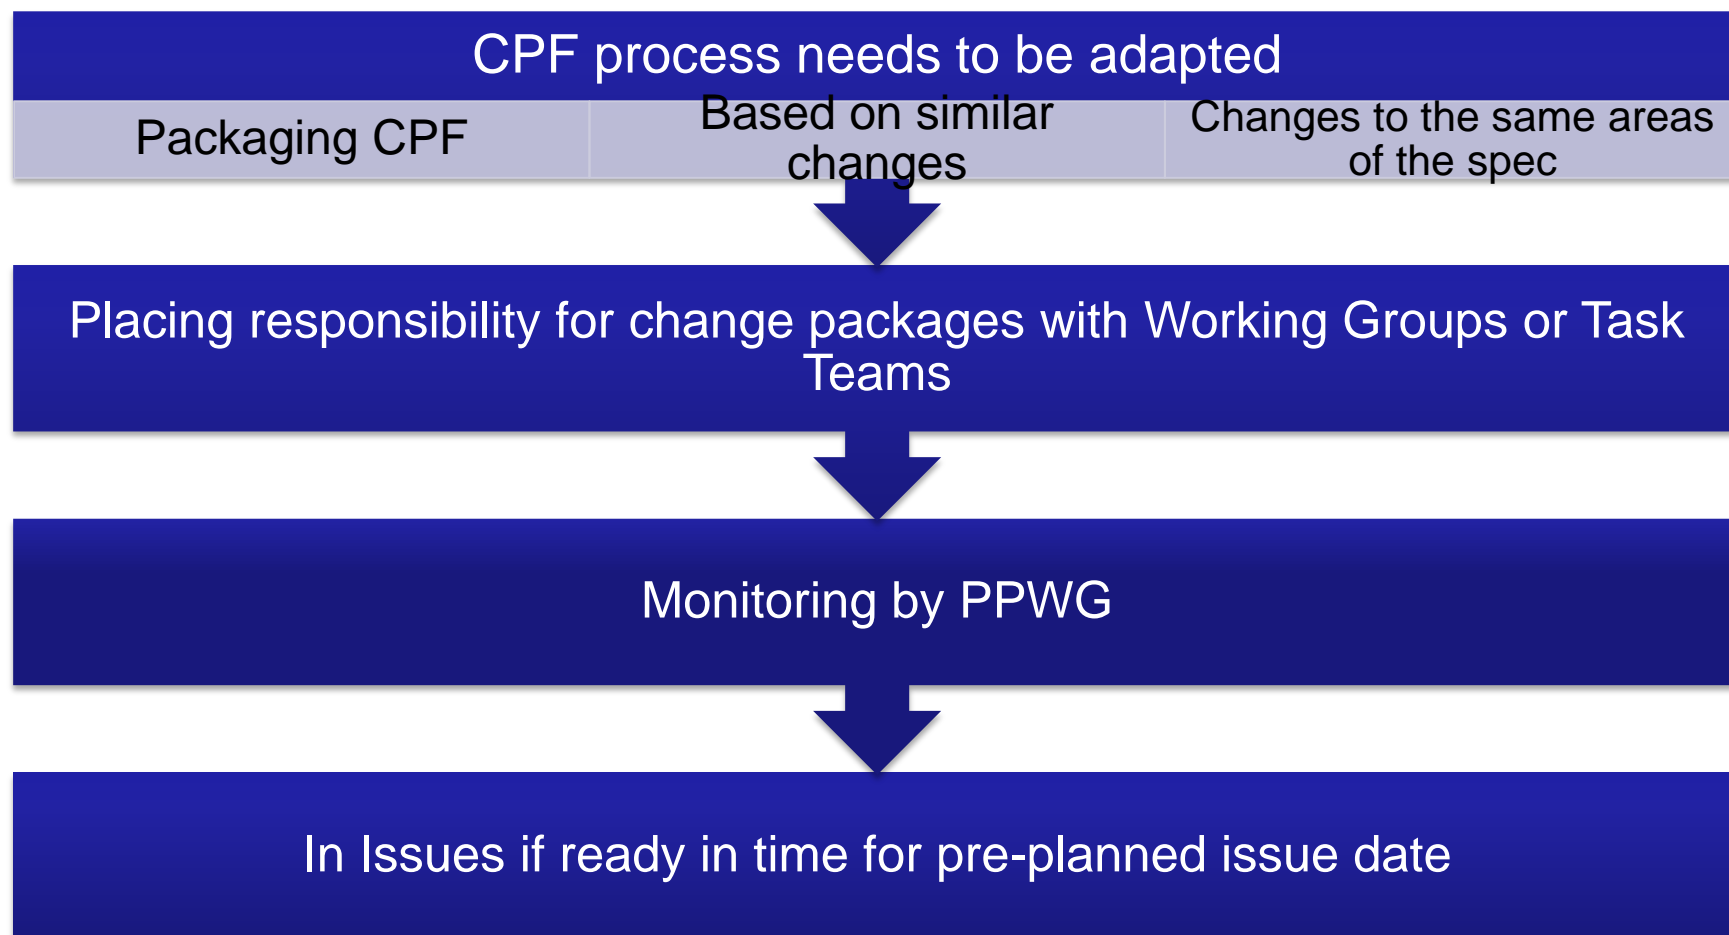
CPF process needs to be adapted

Packaging CPF

Based on similar changes

Changes to the same areas of the spec

Placing responsibility for change packages with Working Groups or Task Teams

Monitoring by PPWG

In Issues if ready in time for pre-planned issue date